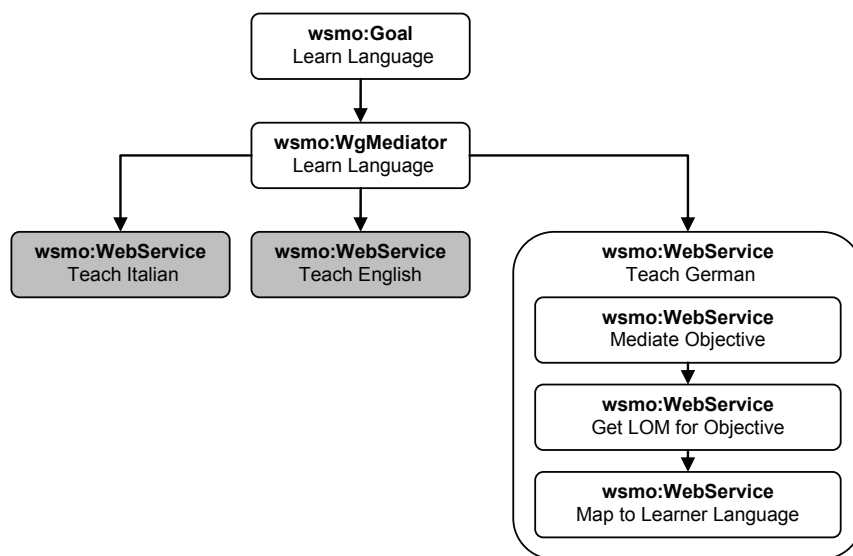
**wsmo:Goal**
Learn Language

**wsmo:WgMediator**
Learn Language

**wsmo:WebService**
Teach Italian

**wsmo:WebService**
Teach English

**wsmo:WebService**
Teach German

**wsmo:WebService**
Mediate Objective

**wsmo:WebService**
Get LOM for Objective

**wsmo:WebService**
Map to Learner Language